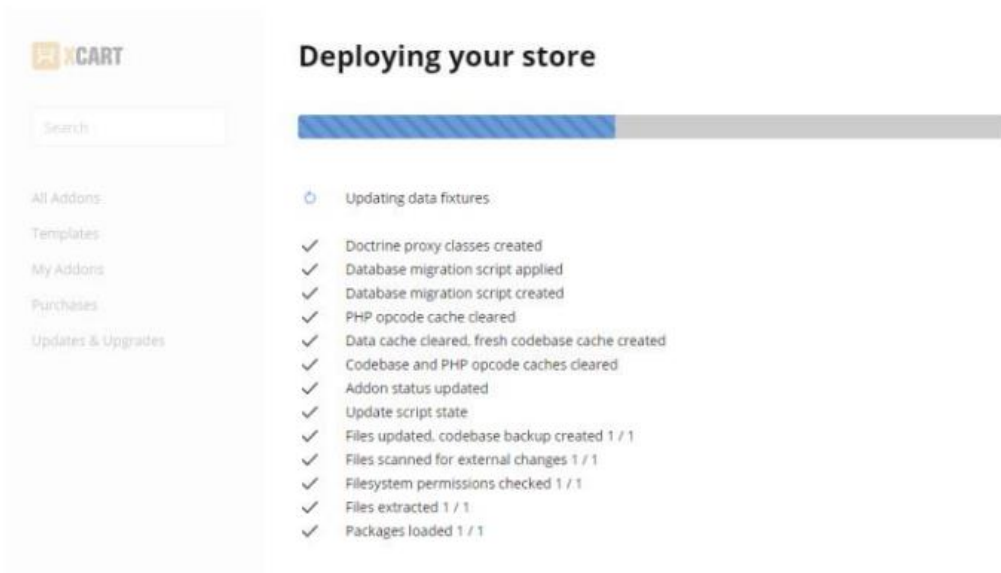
XCART

Search

All Addons
Templates
My Addons
Purchases
Updates & Upgrades

Deploying your store

Updating data fixtures

Doctrine proxy classes created
Database migration script applied
Database migration script created
PHP opcode cache cleared
Data cache cleared, fresh codebase cache created
Codebase and PHP opcode caches cleared
Addon status updated
Update script state
Files updated, codebase backup created 1 / 1
Files scanned for external changes 1 / 1
Filesystem permissions checked 1 / 1
Files extracted 1 / 1
Packages loaded 1 / 1